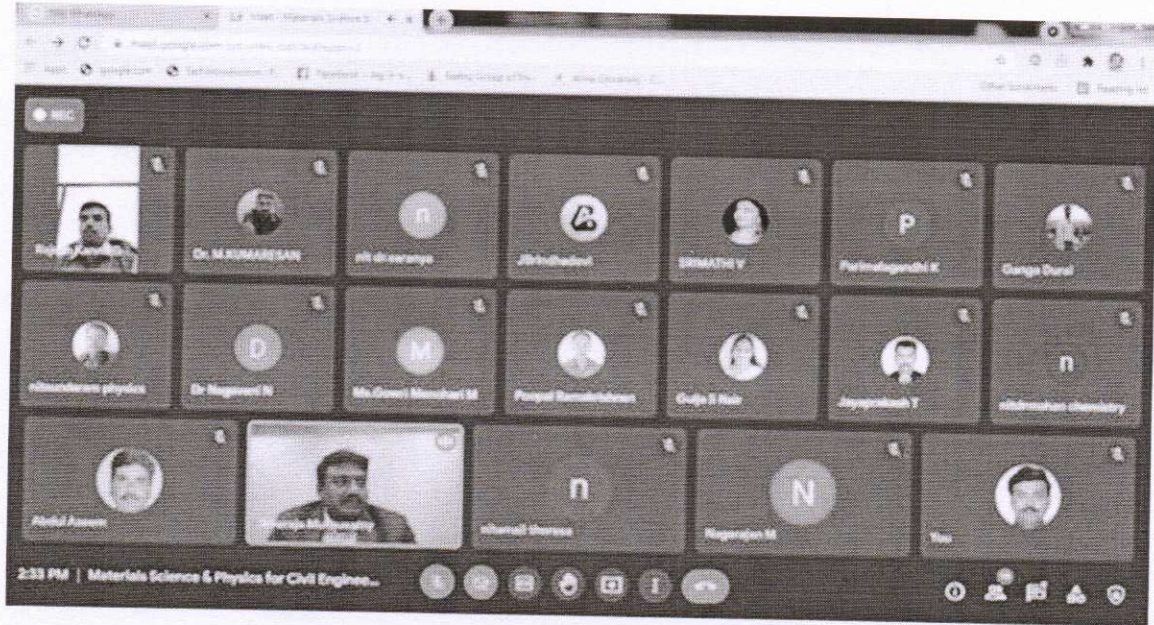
REC

Dr.M.KUMARESAN

nit dr saranya

Jibinlhadieel

SRIMATHI V

P

Parimalagandhi K

Ganga Durai

D

Dr Nagaveni N

M

Ms.Gowri Manohari M

Prayad Ramakrishnan

Gulja S Nair

Jayaprakash T

n

nitdrmohan chemistry

Abdul Azeem

n

nitsmaili theresa

N

Nagarajan M

You

2:33 PM | Materials Science & Physics for Civil Enginee...